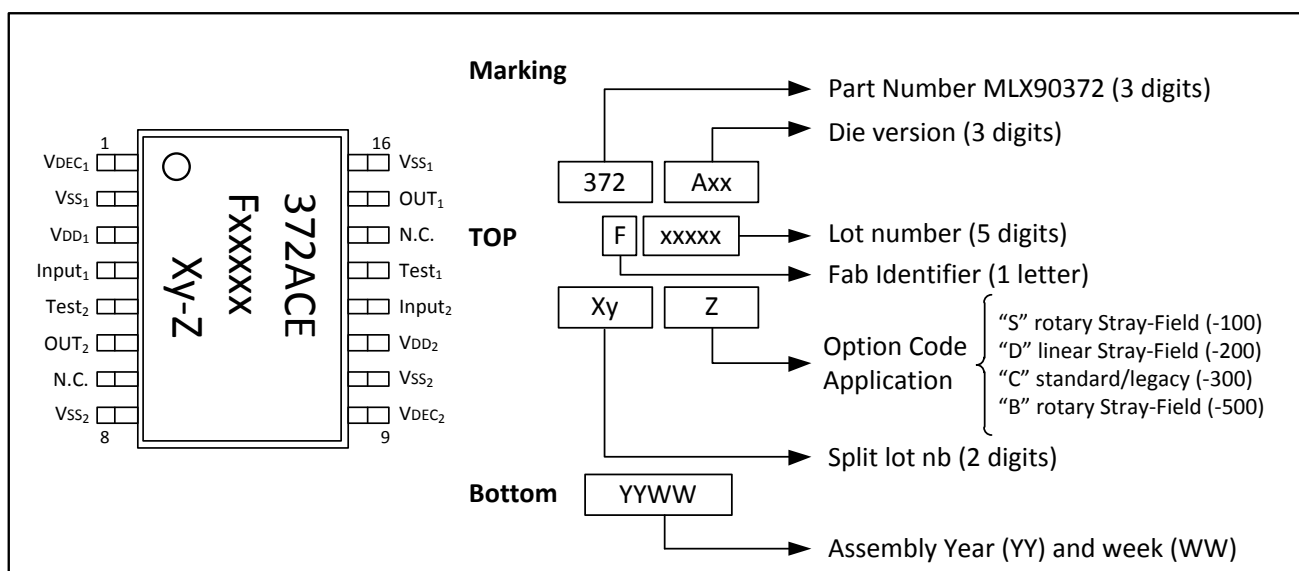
1
$V_{DEC_1}$
$V_{SS_1}$
$V_{DD_1}$
$Input_1$
$Test_2$
$OUT_2$
N.C.
$V_{SS_2}$
8

372ACE
Fxxxxx
Xy-Z

16
$V_{SS_1}$
$OUT_1$
N.C.
$Test_1$
$Input_2$
$V_{DD_2}$
$V_{SS_2}$
$V_{DEC_2}$
9

Marking

Part Number MLX90372 (3 digits)
Die version (3 digits)

372 Axx

TOP

F xxxxx

Lot number (5 digits)
Fab Identifier (1 letter)

Xy Z

Option Code
Application

"S" rotary Stray-Field (-100)
"D" linear Stray-Field (-200)
"C" standard/legacy (-300)
"B" rotary Stray-Field (-500)

Split lot nb (2 digits)

Bottom

YYWW

Assembly Year (YY) and week (WW)